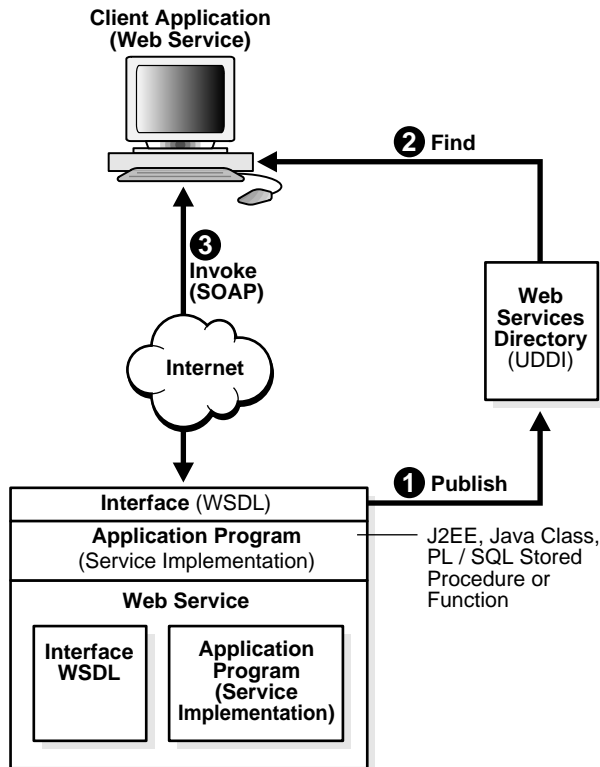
Client Application
(Web Service)

2 Find

3
Invoke
(SOAP)

Web
Services
Directory
(UDDI)

Internet

1 Publish

Interface (WSDL)

Application Program
(Service Implementation)

J2EE, Java Class,
PL / SQL Stored
Procedure or
Function

Web Service

Interface
WSDL

Application
Program
(Service
Implementation)